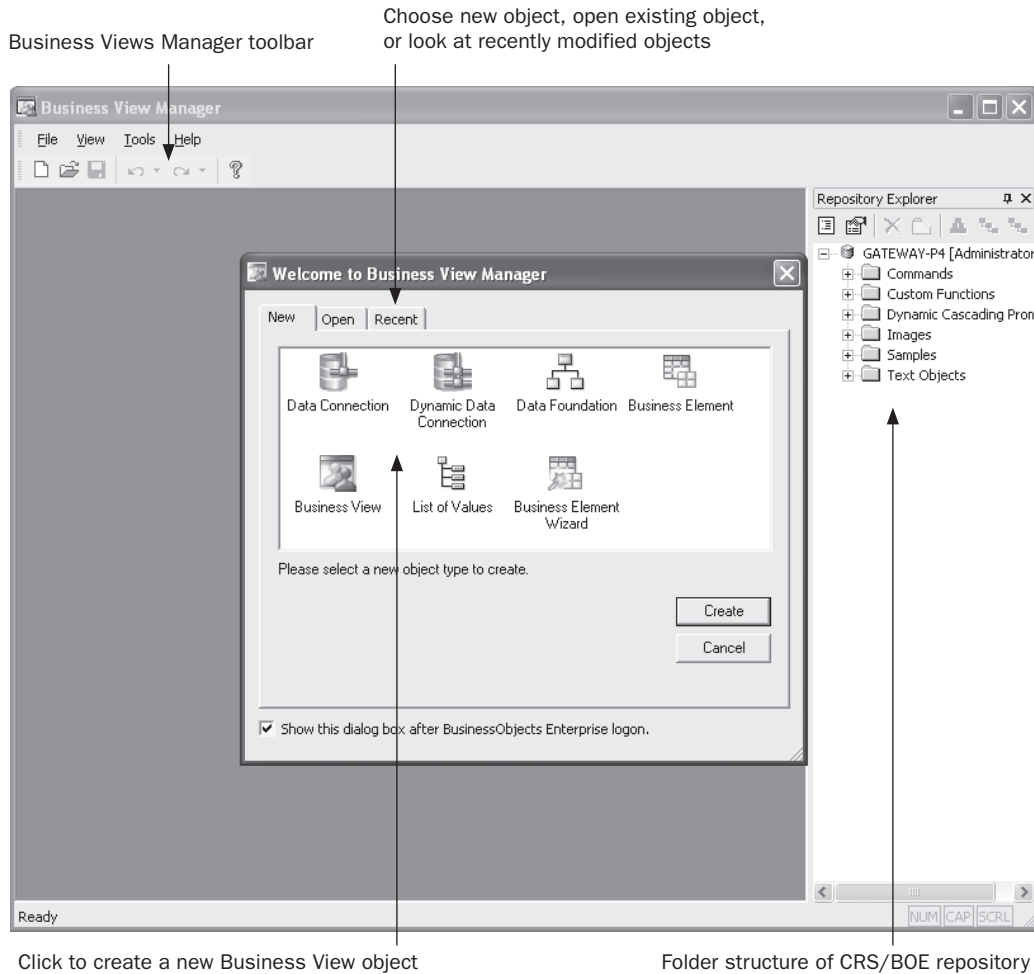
Business Views Manager toolbar

Choose new object, open existing object, or look at recently modified objects

Business View Manager

File View Tools Help

Repository Explorer

GATEWAY-P4 [Administrator

Commands

Custom Functions

Dynamic Cascading Prom

Images

Samples

Text Objects

Welcome to Business View Manager

New | Open | Recent

Data Connection

Dynamic Data Connection

Data Foundation

Business Element

Business View

List of Values

Business Element Wizard

Please select a new object type to create.

Create

Cancel

Show this dialog box after BusinessObjects Enterprise logon.

Ready

NUM CAP SCRL

Click to create a new Business View object

Folder structure of CRS/BOE repository